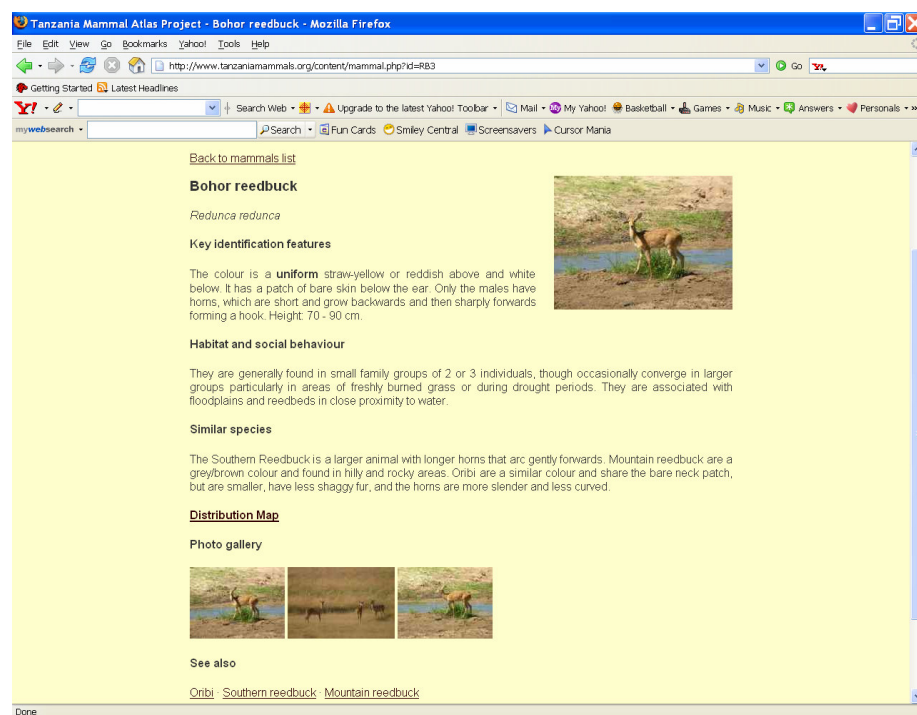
Tanzania Mammal Atlas Project - Bohor reedbuck - Mozilla Firefox

File Edit View Go Bookmarks Yahoo! Tools Help

http://www.tanzaniamammals.org/content/mammal.php?id=RB3

Go

Getting Started Latest Headlines

Search Web Upgrade to the latest Yahoo! Toolbar Mail My Yahoo! Basketball Games Music Answers Personals

mywebsearch Search Fun Cards Smiley Central Screensavers Cursor Mania

Back to mammals list

Bohor reedbuck

Redunca redunca

Key identification features

The colour is a uniform straw-yellow or reddish above and white below. It has a patch of bare skin below the ear. Only the males have horns, which are short and grow backwards and then sharply forwards forming a hook. Height: 70 - 90 cm.

Habitat and social behaviour

They are generally found in small family groups of 2 or 3 individuals, though occasionally converge in larger groups particularly in areas of freshly burned grass or during drought periods. They are associated with floodplains and reedbeds in close proximity to water.

Similar species

The Southern Reedbuck is a larger animal with longer horns that arc gently forwards. Mountain reedbuck are a grey/brown colour and found in hilly and rocky areas. Oribi are a similar colour and share the bare neck patch, but are smaller, have less shaggy fur, and the horns are more slender and less curved.

Distribution Map

Photo gallery

See also

Oribi · Southern reedbuck · Mountain reedbuck

Done